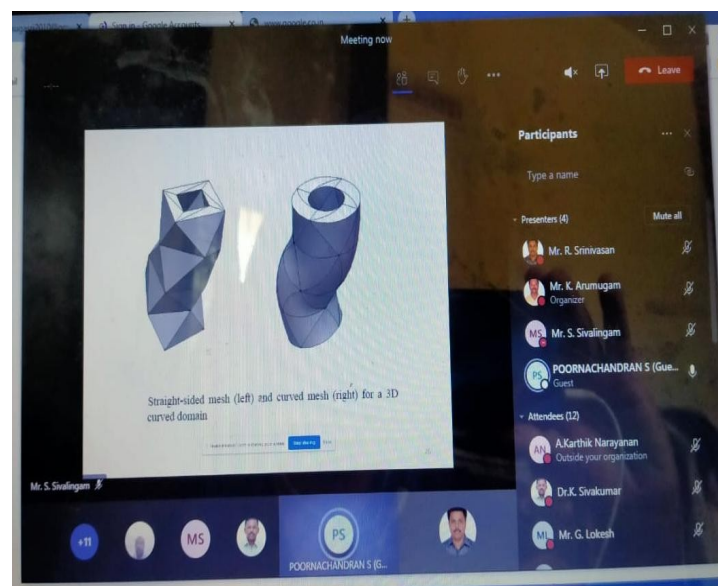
Sign in - Google Accounts
www.google.co.in

Meeting now

Leave

Participants

Type a name

Presenters (4)

Mute all

Mr. R. Srinivasan

Mr. K. Arumugam
Organizer

MS
Mr. S. Sivalingam

PS
POORNACHANDRAN S (Gue...
Guest

Attendees (12)

AN
A.Karthik Narayanan
Outside your organization

Dr.K. Sivakumar

ML
Mr. G. Lokesh

Straight-sided mesh (left) and curved mesh (right) for a 3D curved domain

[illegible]

Mr. S. Sivalingam

+11

MS

PS
POORNACHANDRAN S (G...